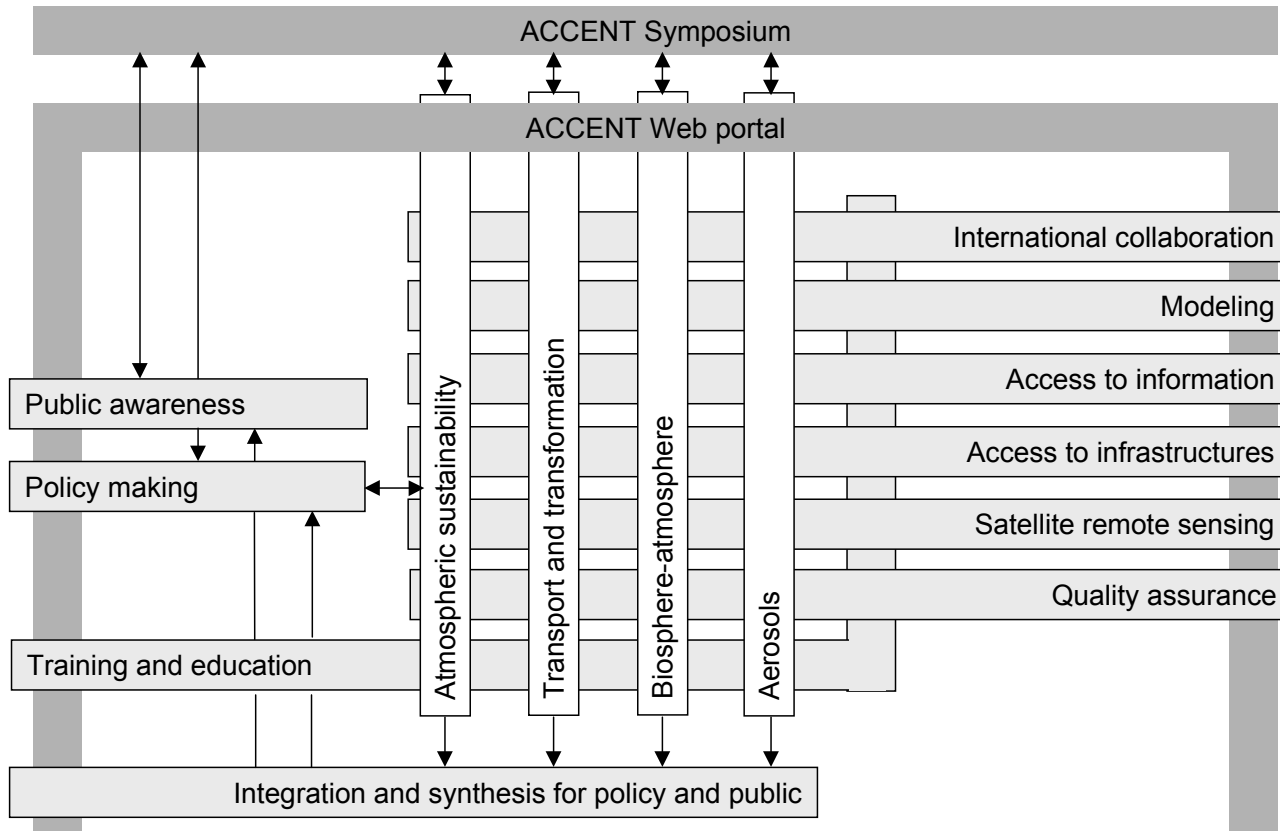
ACCENT Symposium

ACCENT Web portal

International collaboration

Modeling

Access to information

Access to infrastructures

Satellite remote sensing

Quality assurance

Public awareness

Policy making

Training and education

Atmospheric sustainability

Transport and transformation

Biosphere-atmosphere

Aerosols

Integration and synthesis for policy and public